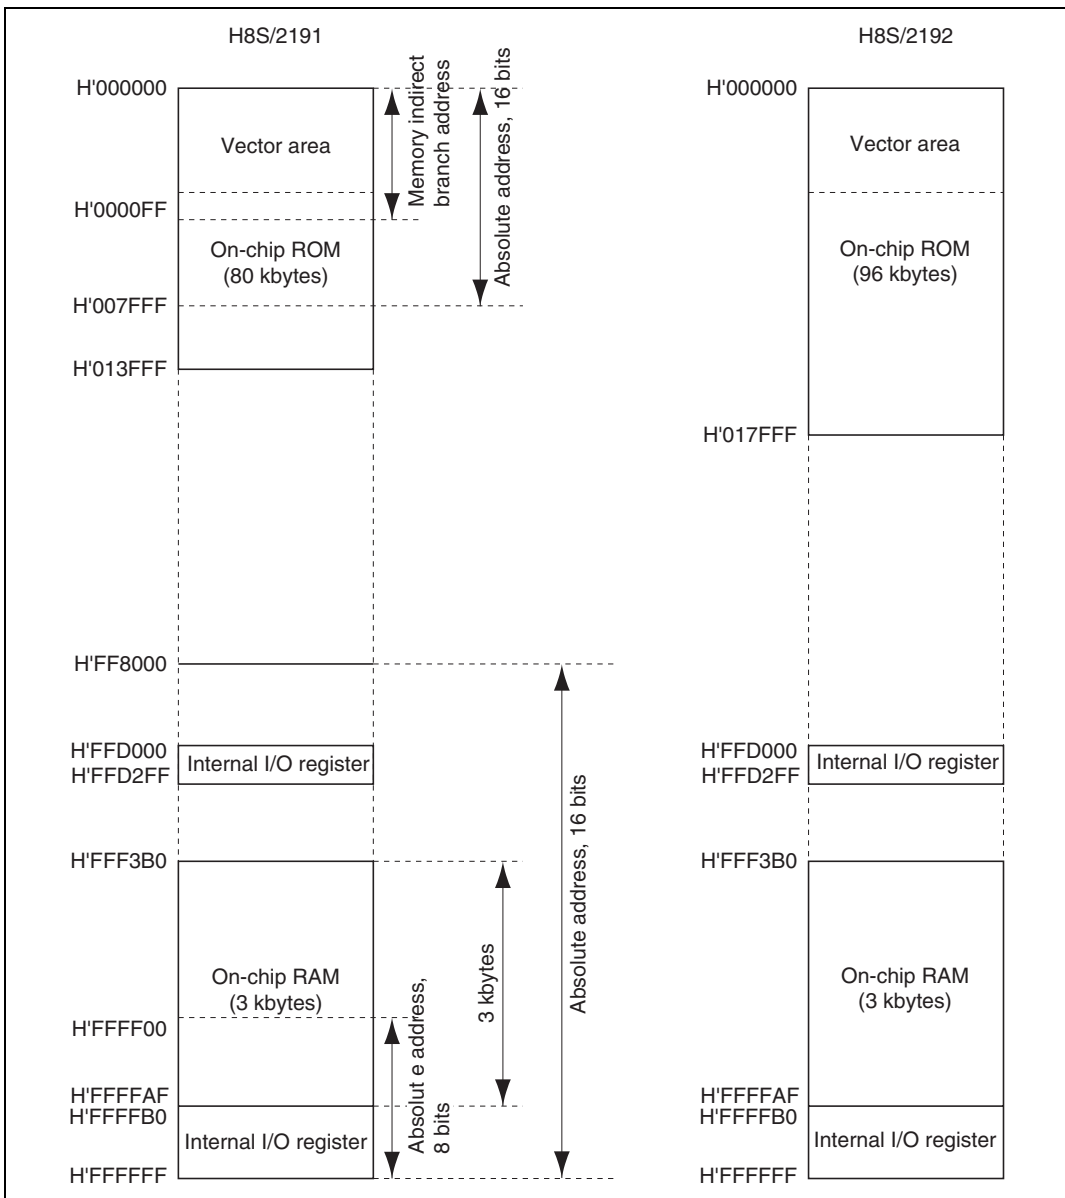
H8S/2191

H'000000
Vector area
Memory indirect branch address
Absolute address, 16 bits
H'0000FF
On-chip ROM (80 kbytes)
H'007FFF
H'013FFF
H'FF8000
H'FFD000
H'FFD2FF
Internal I/O register
Absolute address, 16 bits
H'FFF3B0
On-chip RAM (3 kbytes)
3 kbytes
H'FFFF00
Absolut e address, 8 bits
H'FFFFAF
H'FFFFB0
Internal I/O register
H'FFFFFF

H8S/2192

H'000000
Vector area
On-chip ROM (96 kbytes)
H'017FFF
H'FFD000
H'FFD2FF
Internal I/O register
H'FFF3B0
On-chip RAM (3 kbytes)
H'FFFFAF
H'FFFFB0
Internal I/O register
H'FFFFFF